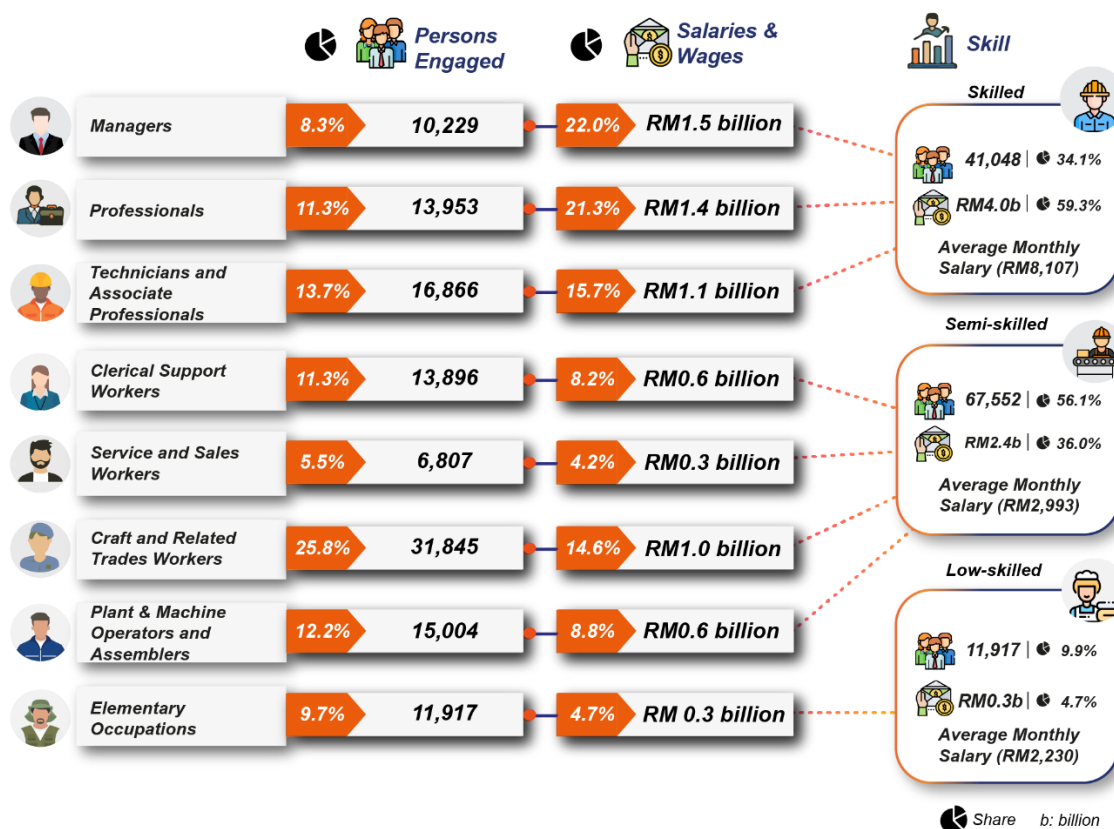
Persons Engaged

Salaries & Wages

Skill

| | Persons Engaged | | Salaries & Wages | |
|---|---|---|---|---|
| Managers | 8.3% | 10,229 | 22.0% | RM1.5 billion |
| Professionals | 11.3% | 13,953 | 21.3% | RM1.4 billion |
| Technicians and Associate Professionals | 13.7% | 16,866 | 15.7% | RM1.1 billion |
| Clerical Support Workers | 11.3% | 13,896 | 8.2% | RM0.6 billion |
| Service and Sales Workers | 5.5% | 6,807 | 4.2% | RM0.3 billion |
| Craft and Related Trades Workers | 25.8% | 31,845 | 14.6% | RM1.0 billion |
| Plant & Machine Operators and Assemblers | 12.2% | 15,004 | 8.8% | RM0.6 billion |
| Elementary Occupations | 9.7% | 11,917 | 4.7% | RM 0.3 billion |

Skilled
41,048 | 34.1%
RM4.0b | 59.3%
Average Monthly Salary (RM8,107)

Semi-skilled
67,552 | 56.1%
RM2.4b | 36.0%
Average Monthly Salary (RM2,993)

Low-skilled
11,917 | 9.9%
RM0.3b | 4.7%
Average Monthly Salary (RM2,230)

Share b: billion